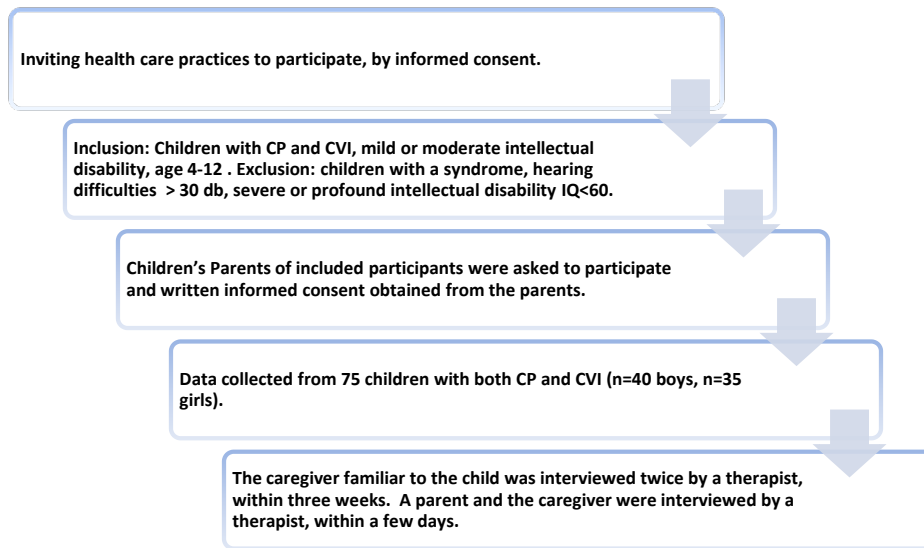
Inviting health care practices to participate, by informed consent.

Inclusion: Children with CP and CVI, mild or moderate intellectual disability, age 4-12 . Exclusion: children with a syndrome, hearing difficulties > 30 db, severe or profound intellectual disability IQ<60.

Children's Parents of included participants were asked to participate and written informed consent obtained from the parents.

Data collected from 75 children with both CP and CVI (n=40 boys, n=35 girls).

The caregiver familiar to the child was interviewed twice by a therapist, within three weeks. A parent and the caregiver were interviewed by a therapist, within a few days.